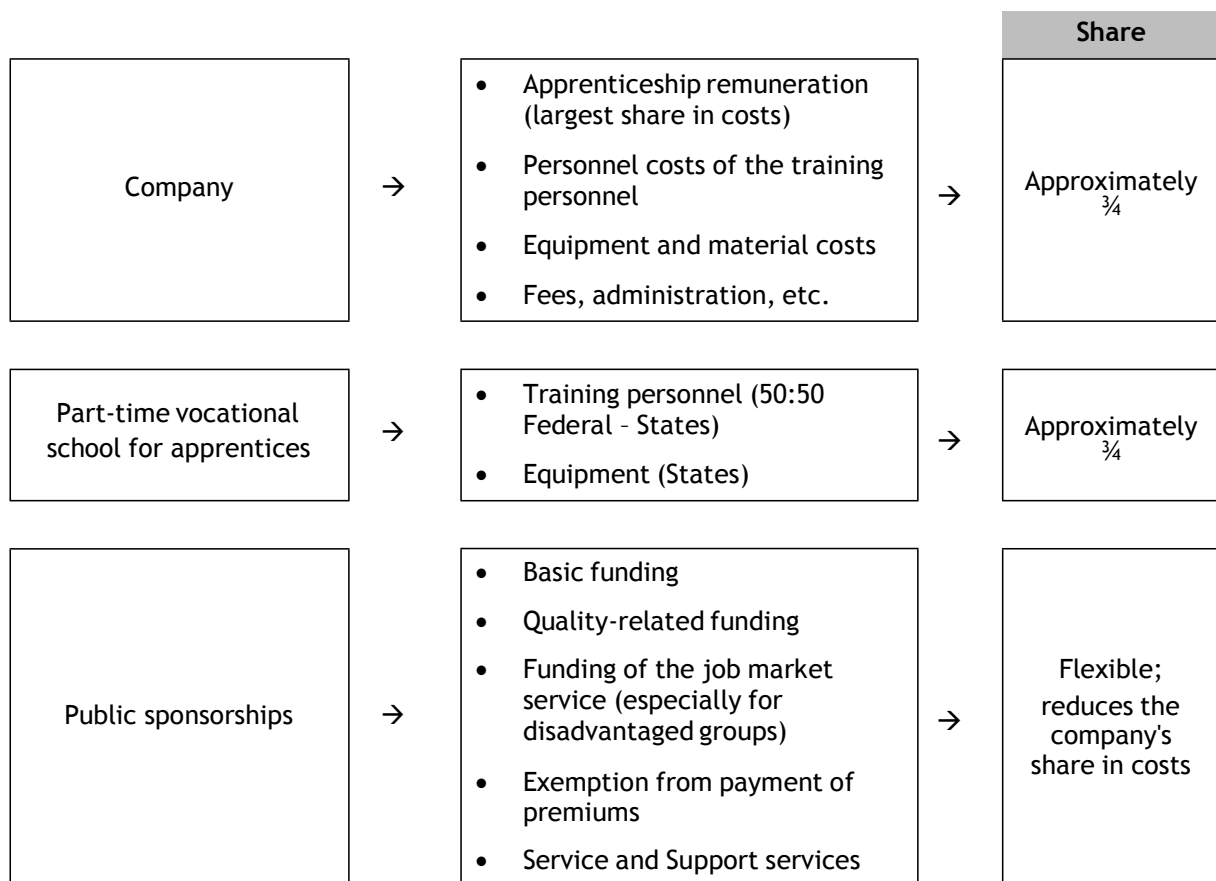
Share

Company → 
- Apprenticeship remuneration (largest share in costs)
- Personnel costs of the training personnel
- Equipment and material costs
- Fees, administration, etc.

→ Approximately ¾

Part-time vocational school for apprentices →
- Training personnel (50:50 Federal – States)
- Equipment (States)

→ Approximately ¾

Public sponsorships →
- Basic funding
- Quality-related funding
- Funding of the job market service (especially for disadvantaged groups)
- Exemption from payment of premiums
- Service and Support services

→ Flexible; reduces the company's share in costs